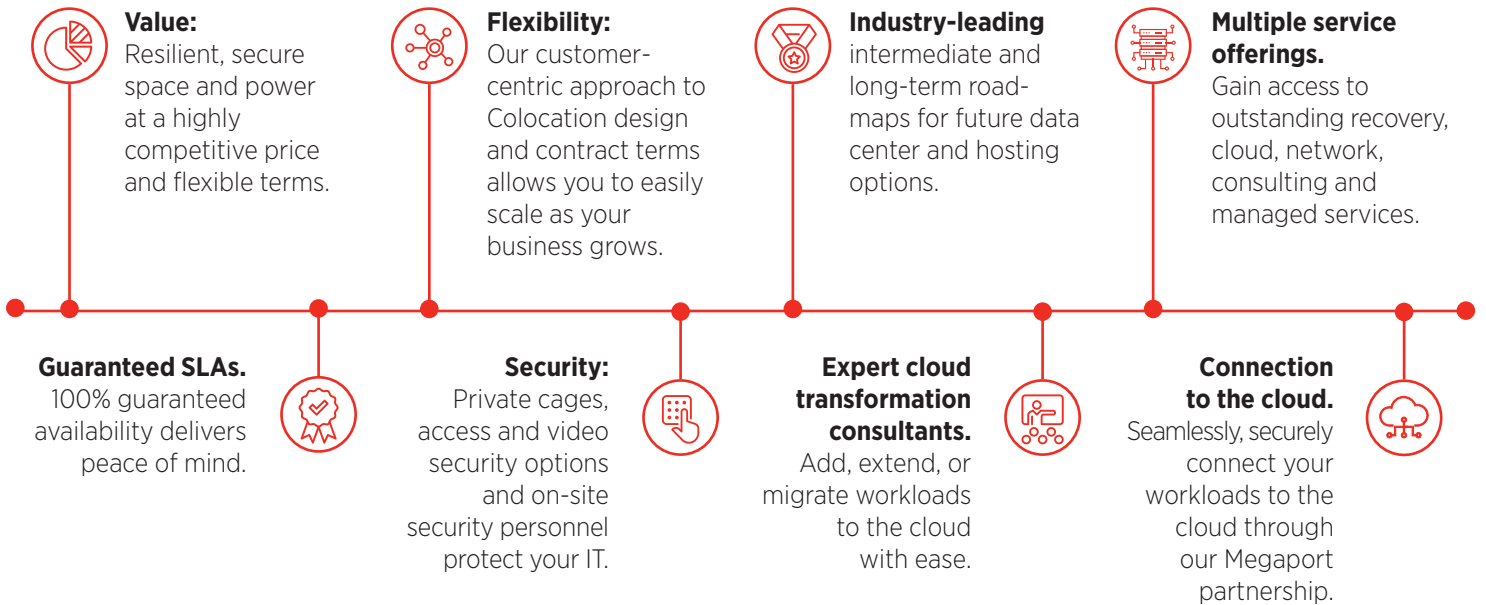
**Value:**
Resilient, secure space and power at a highly competitive price and flexible terms.

**Flexibility:**
Our customer-centric approach to Colocation design and contract terms allows you to easily scale as your business grows.

**Industry-leading**
intermediate and long-term road-maps for future data center and hosting options.

**Multiple service offerings.**
Gain access to outstanding recovery, cloud, network, consulting and managed services.

**Guaranteed SLAs.**
100% guaranteed availability delivers peace of mind.

**Security:**
Private cages, access and video security options and on-site security personnel protect your IT.

**Expert cloud transformation consultants.**
Add, extend, or migrate workloads to the cloud with ease.

**Connection to the cloud.**
Seamlessly, securely connect your workloads to the cloud through our Megaport partnership.